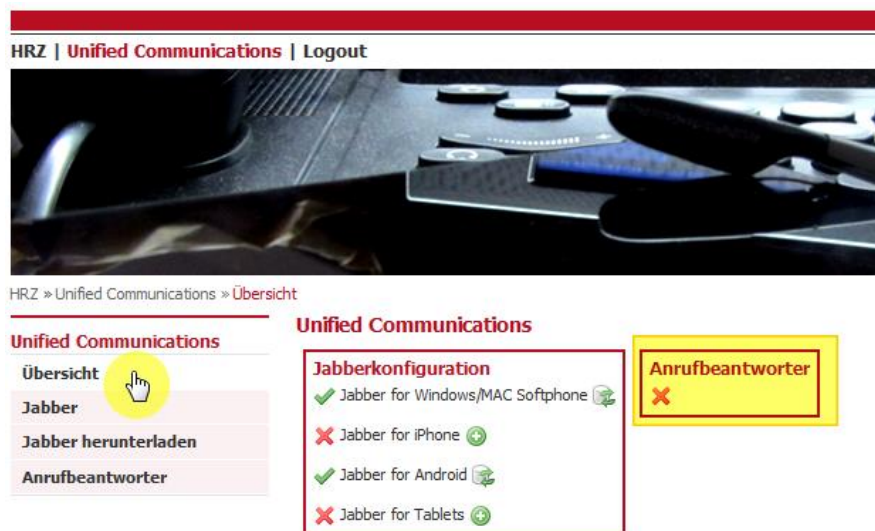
HRZ | Unified Communications | Logout

HRZ » Unified Communications » Übersicht

Unified Communications

Übersicht

Jabber

Jabber herunterladen

Anrufbeantworter

Unified Communications

Jabberkonfiguration

Jabber for Windows/MAC Softphone

Jabber for iPhone

Jabber for Android

Jabber for Tablets

Anrufbeantworter